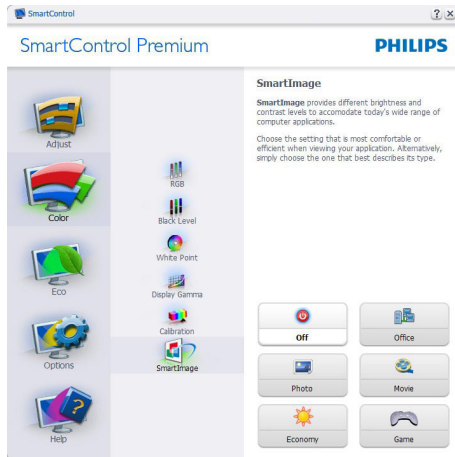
SmartControl

?  X

SmartControl Premium

PHILIPS

Adjust

Color

Eco

Options

Help

RGB

Black Level

White Point

Display Gamma

Calibration

SmartImage

SmartImage

SmartImage provides different brightness and contrast levels to accomodate today's wide range of computer applications.

Choose the setting that is most comfortable or efficient when viewing your application. Alternatively, simply choose the one that best describes its type.

Off

Office

Photo

Movie

Economy

Game